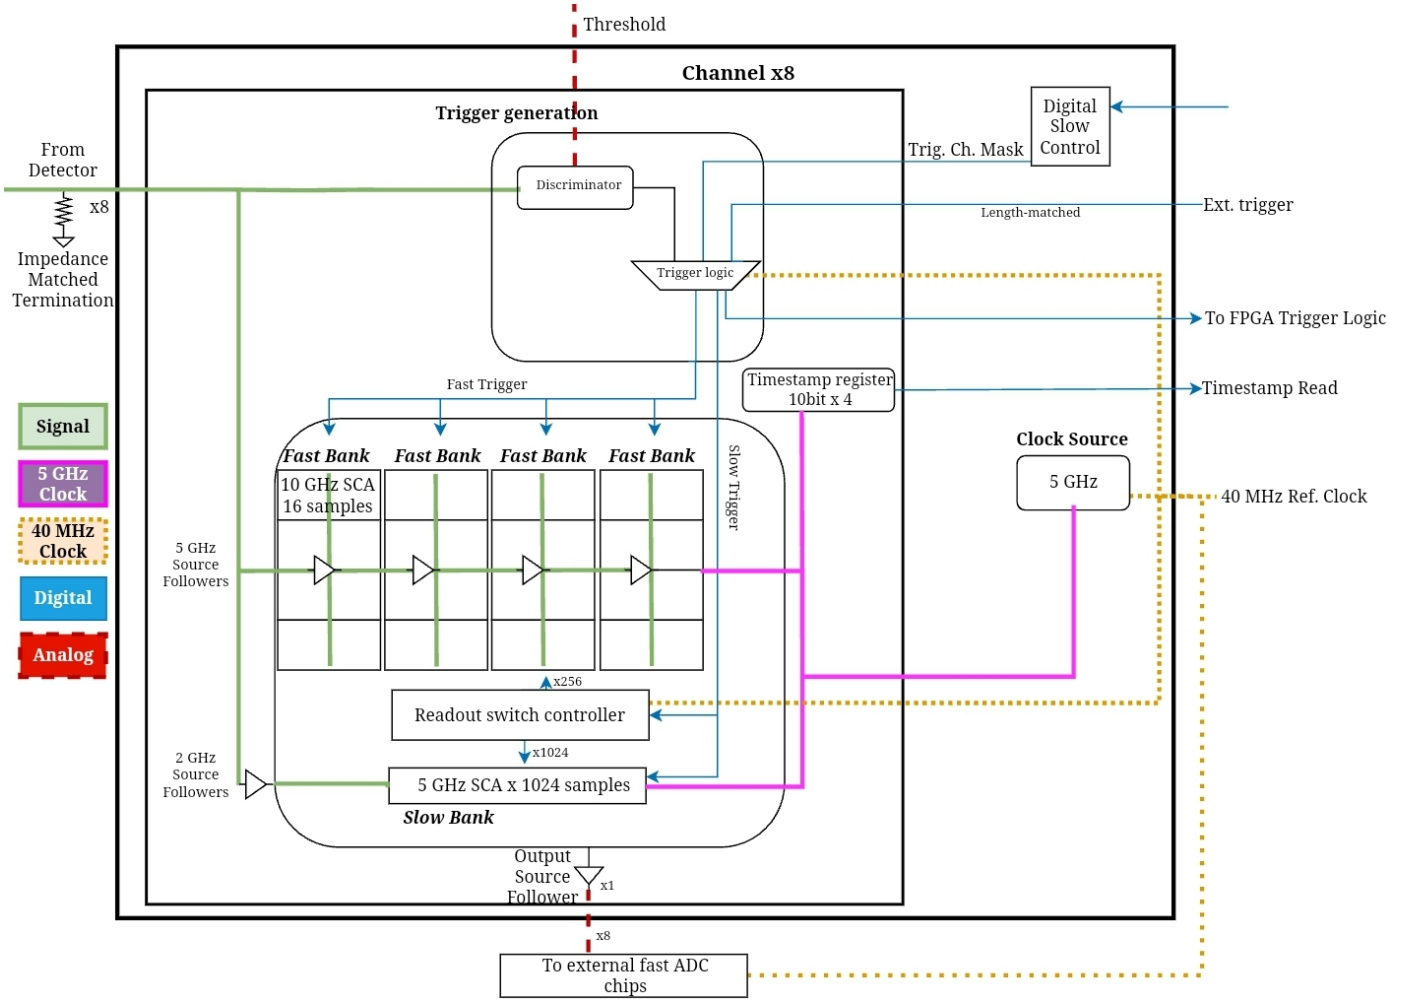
Threshold

Channel x8

Trigger generation

Digital Slow Control

Trig. Ch. Mask

From Detector

x8

Impedance Matched Termination

Discriminator

Length-matched

Ext. trigger

Trigger logic

To FPGA Trigger Logic

Fast Trigger

Timestamp register 10bit x 4

Timestamp Read

Signal

5 GHz Clock

40 MHz Clock

Digital

Analog

Clock Source

5 GHz

40 MHz Ref. Clock

Fast Bank

Fast Bank

Fast Bank

Fast Bank

10 GHz SCA 16 samples

Slow Trigger

5 GHz Source Followers

x256

Readout switch controller

x1024

2 GHz Source Followers

5 GHz SCA x 1024 samples

Slow Bank

Output Source Follower

x1

x8

To external fast ADC chips